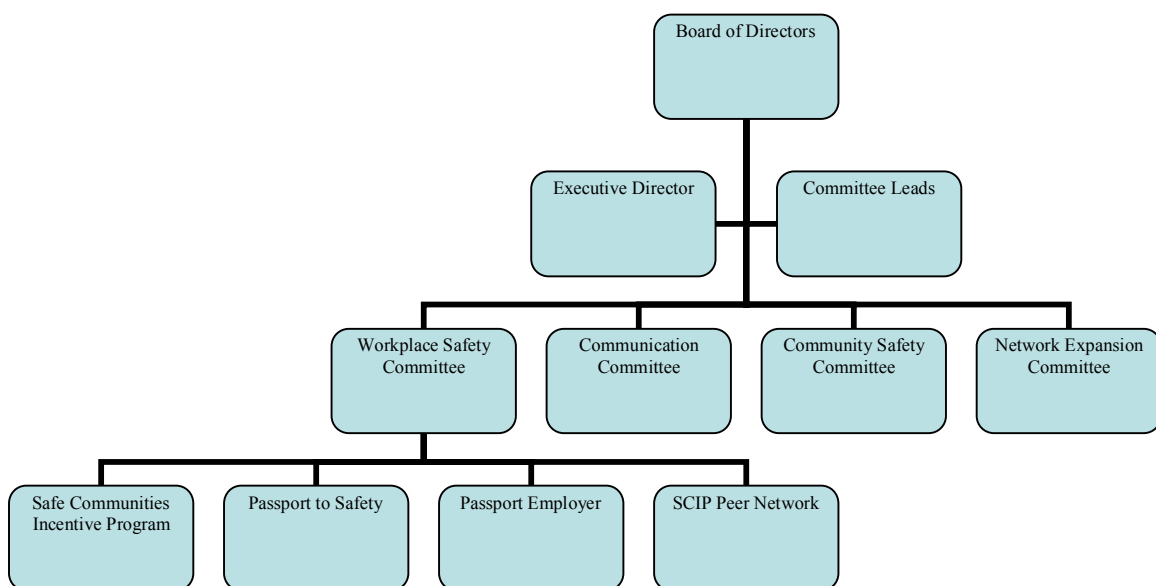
Board of Directors

Executive Director

Committee Leads

Workplace Safety Committee

Communication Committee

Community Safety Committee

Network Expansion Committee

Safe Communities Incentive Program

Passport to Safety

Passport Employer

SCIP Peer Network